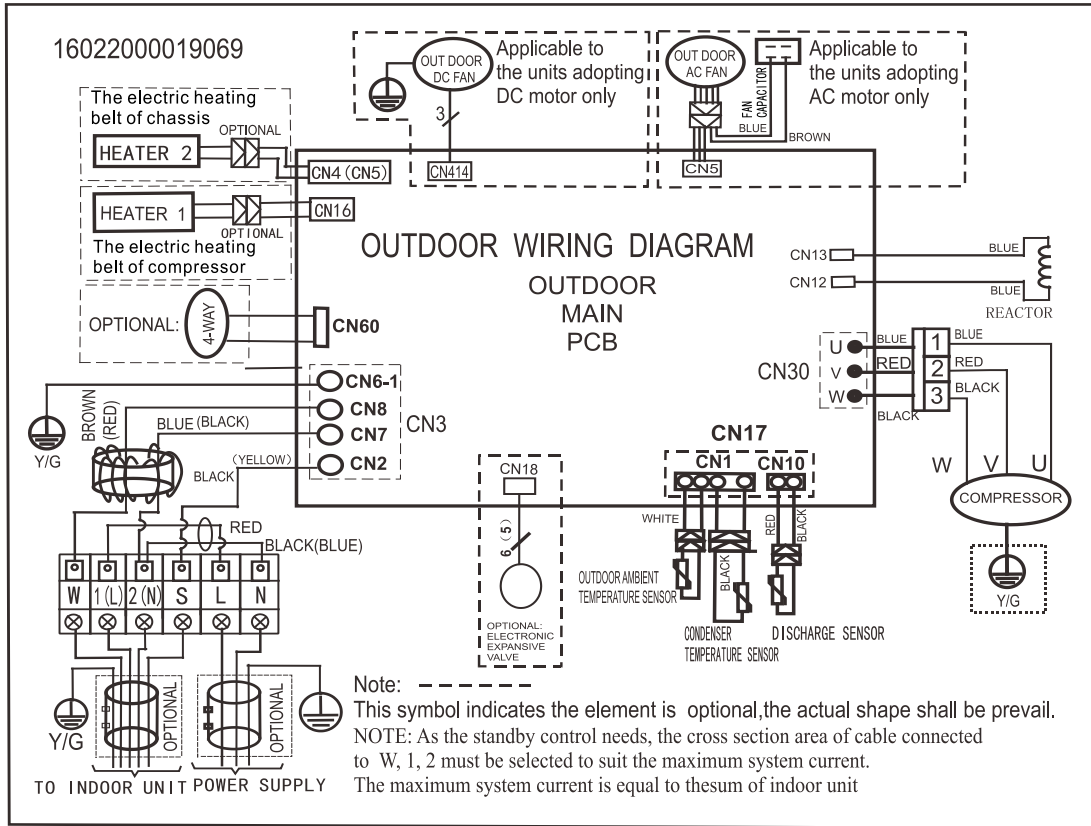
16022000019069

OUT DOOR DC FAN

3

CN414

Applicable to the units adopting DC motor only

OUT DOOR AC FAN

FAN CAPACITOR

BLUE

BROWN

CN5

Applicable to the units adopting AC motor only

The electric heating belt of chassis

OPTIONAL

HEATER 2

CN4 (CN5)

HEATER 1

OPTIONAL

CN16

The electric heating belt of compressor

OPTIONAL:

4-WAY

CN60

OUTDOOR WIRING DIAGRAM

OUTDOOR MAIN PCB

CN13

CN12

BLUE

BLUE

REACTOR

CN30

U

V

W

BLUE

RED

BLACK

1

2

3

BLUE

RED

BLACK

CN6-1

CN8

CN7

CN2

CN3

BROWN (RED)

BLUE (BLACK)

(YELLOW)

BLACK

Y/G

CN17

CN1

CN10

W

V

U

COMPRESSOR

Y/G

CN18

6 (5)

OPTIONAL: ELECTRONIC EXPANSIVE VALVE

WHITE

BLACK

RED

BLACK

OUTDOOR AMBIENT TEMPERATURE SENSOR

CONDENSER TEMPERATURE SENSOR

DISCHARGE SENSOR

RED

BLACK(BLUE)

W

1(L)

2(N)

S

L

N

Y/G

OPTIONAL

OPTIONAL

TO INDOOR UNIT

POWER SUPPLY

Note:

This symbol indicates the element is optional,the actual shape shall be prevail.

NOTE: As the standby control needs, the cross section area of cable connected to W, 1, 2 must be selected to suit the maximum system current.

The maximum system current is equal to thesum of indoor unit